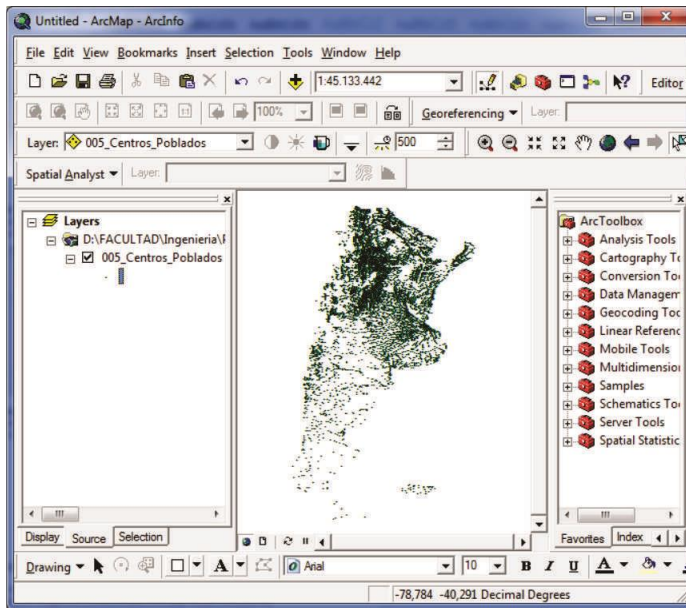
Untitled - ArcMap - ArcInfo

File Edit View Bookmarks Insert Selection Tools Window Help

1:45.133.442

Editor

100%

Georeferencing ▾ Layer:

Layer: 005_Centros_Poblados

500

Spatial Analyst ▾ Layer:

Layers
D:\FACULTAD\Ingenieria\
005_Centros_Poblados

Display Source Selection

ArcToolbox
Analysis Tools
Cartography T
Conversion To
Data Managem
Geocoding To
Linear Referen
Mobile Tools
Multidimensio
Samples
Schematics To
Server Tools
Spatial Statistic

Favorites Index

Drawing ▾

Arial

10

B I U A

-78,784 -40,291 Decimal Degrees